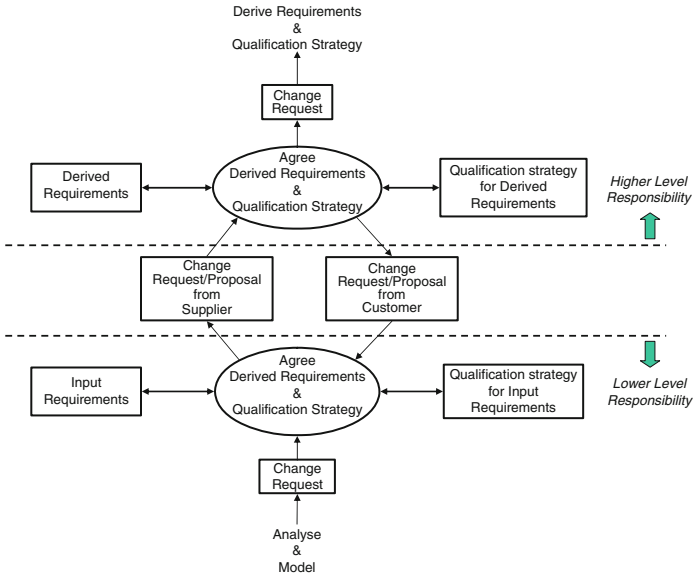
Derive Requirements
&
Qualification Strategy

Change Request

Derived Requirements

Agree Derived Requirements & Qualification Strategy

Qualification strategy for Derived Requirements

Higher Level Responsibility

Change Request/Proposal from Supplier

Change Request/Proposal from Customer

Input Requirements

Agree Derived Requirements & Qualification Strategy

Qualification strategy for Input Requirements

Lower Level Responsibility

Change Request

Analyse
&
Model